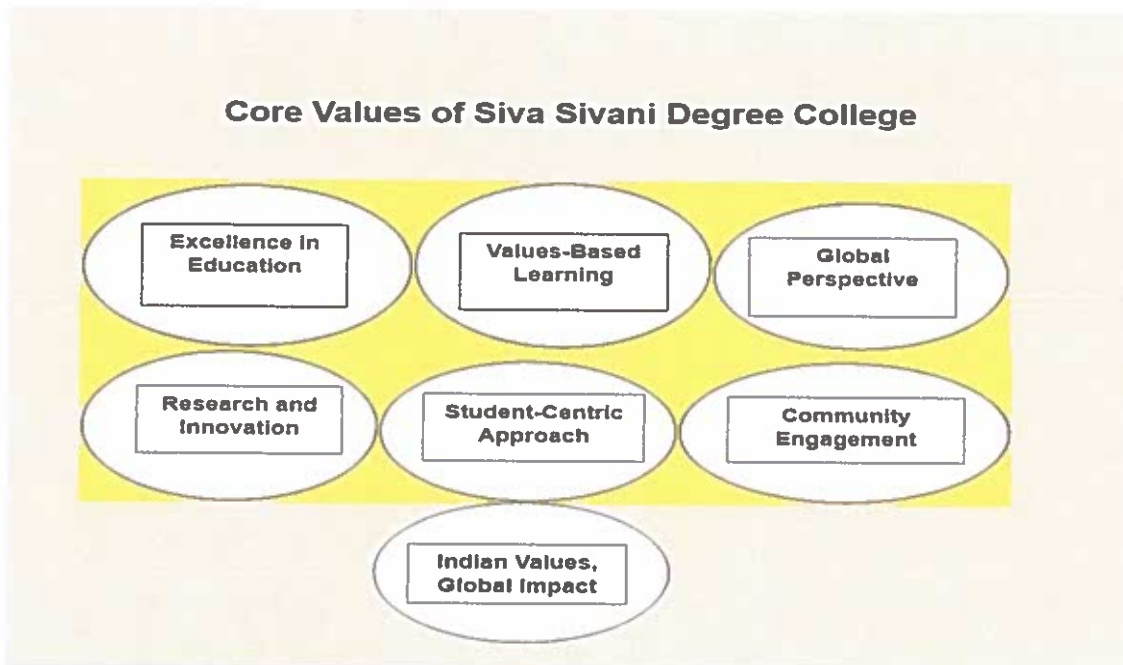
Core Values of Siva Sivani Degree College

Excellence in Education

Values-Based Learning

Global Perspective

Research and Innovation

Student-Centric Approach

Community Engagement

Indian Values, Global Impact